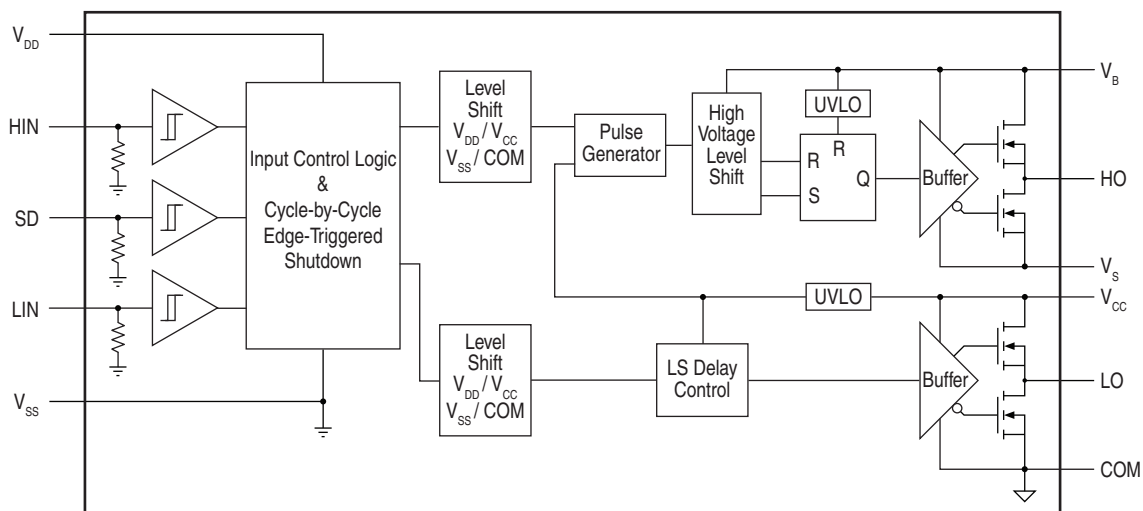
$V_{DD}$

HIN

SD

LIN

$V_{SS}$

Input Control Logic & Cycle-by-Cycle Edge-Triggered Shutdown

Level Shift $V_{DD}$ / $V_{CC}$ $V_{SS}$ / COM

Pulse Generator

High Voltage Level Shift

UVLO

R

R

S

Q

Buffer

$V_B$

HO

$V_S$

UVLO

$V_{CC}$

Level Shift $V_{DD}$ / $V_{CC}$ $V_{SS}$ / COM

LS Delay Control

Buffer

LO

COM